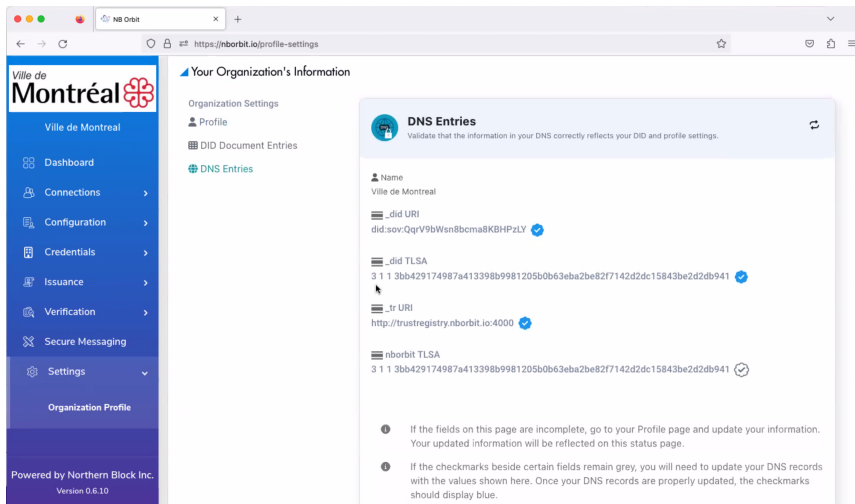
NB Orbit

https://nborbit.io/profile-settings

Ville de
Montréal

Ville de Montreal

Dashboard
Connections
Configuration
Credentials
Issuance
Verification
Secure Messaging
Settings
Organization Profile

Powered by Northern Block Inc.
Version 0.6.10

Your Organization's Information

Organization Settings
Profile
DID Document Entries
DNS Entries

DNS Entries
Validate that the information in your DNS correctly reflects your DID and profile settings.

Name
Ville de Montreal

_did URI
did:sov:QqrV9bWsn8bcma8KBHPzLY

_did TLSA
3 1 1 3bb429174987a413398b9981205b0b63eba2be82f7142d2dc15843be2d2db941

_tr URI
http://trustregistry.nborbit.io:4000

nborbit TLSA
3 1 1 3bb429174987a413398b9981205b0b63eba2be82f7142d2dc15843be2d2db941

If the fields on this page are incomplete, go to your Profile page and update your information. Your updated information will be reflected on this status page.

If the checkmarks beside certain fields remain grey, you will need to update your DNS records with the values shown here. Once your DNS records are properly updated, the checkmarks should display blue.